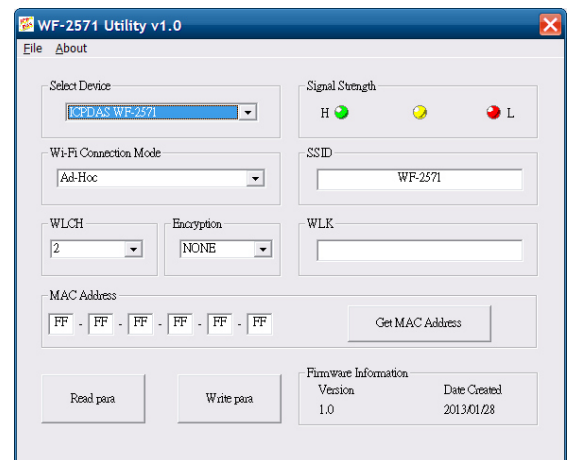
WF-2571 Utility v1.0

File About

Select Device
ICPDAS WF-2571

Signal Strength
H L

Wi-Fi Connection Mode
Ad-Hoc

SSID
WF-2571

WLCH
2

Encryption
NONE

WLK

MAC Address
FF - FF - FF - FF - FF - FF

Get MAC Address

Read para

Write para

Firmware Information
Version Date Created
1.0 2013/01/28